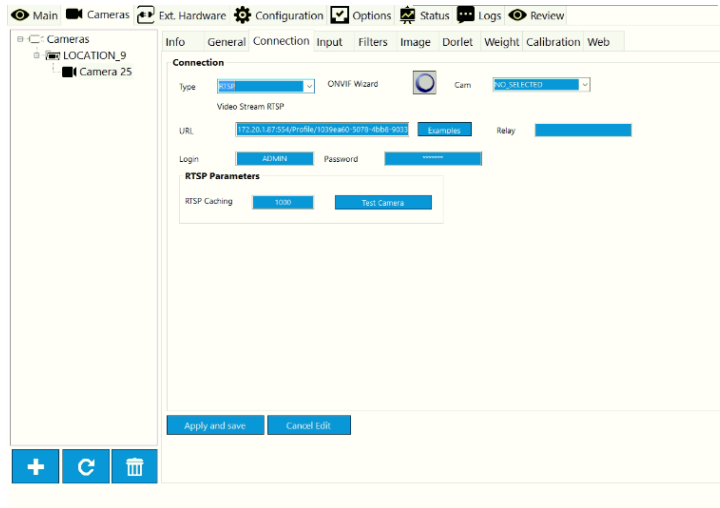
Main Cameras Ext. Hardware Configuration Options Status Logs Review

Cameras
LOCATION_9
Camera 25

Info General Connection Input Filters Image Dorlet Weight Calibration Web

Connection

Type RTSP ONVIF Wizard Cam NO_SELECTED

Video Stream RTSP

URL 172.20.1.87:554/Profile/1039ea60-5078-4bb8-9033 Examples Relay

Login ADMIN Password ********

RTSP Parameters

RTSP Caching 1000 Test Camera

Apply and save Cancel Edit